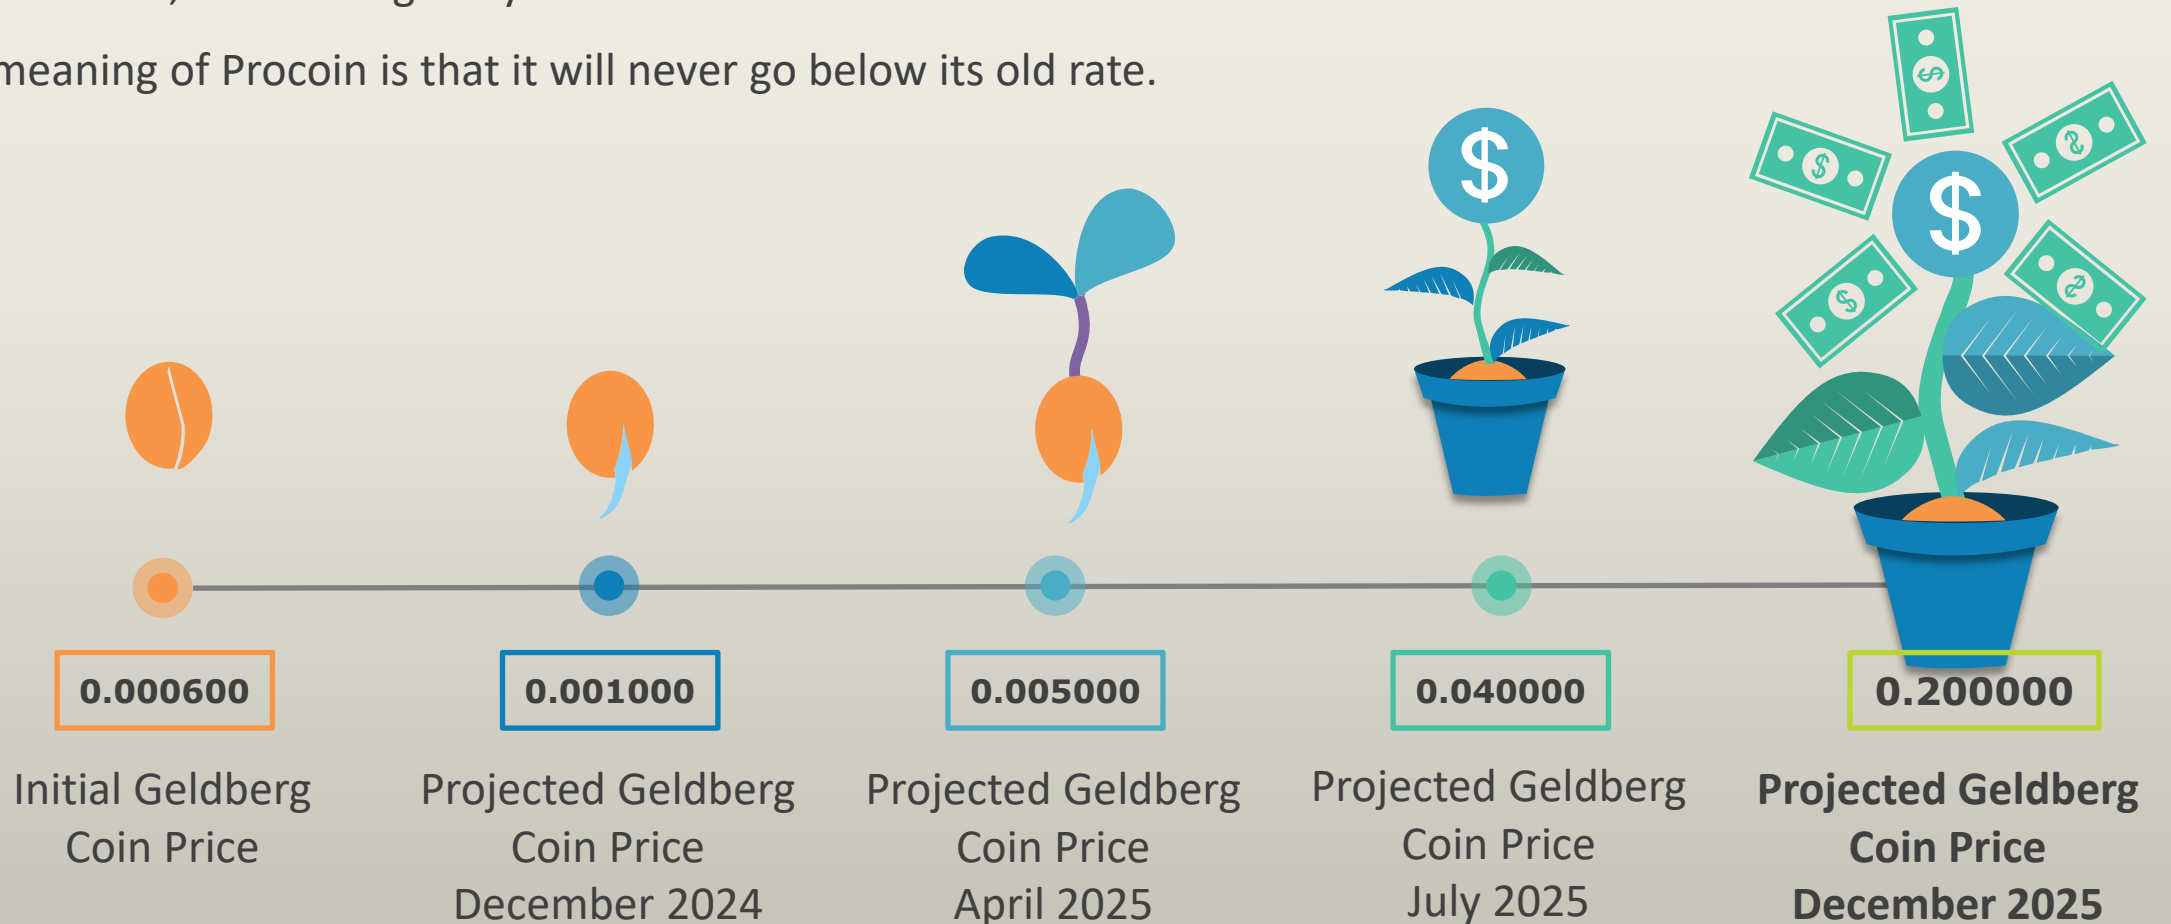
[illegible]

meaning of Procoin is that it will never go below its old rate.

0.000600

Initial Geldberg Coin Price

0.001000

Projected Geldberg Coin Price December 2024

0.005000

Projected Geldberg Coin Price April 2025

0.040000

Projected Geldberg Coin Price July 2025

0.200000

**Projected Geldberg Coin Price December 2025**